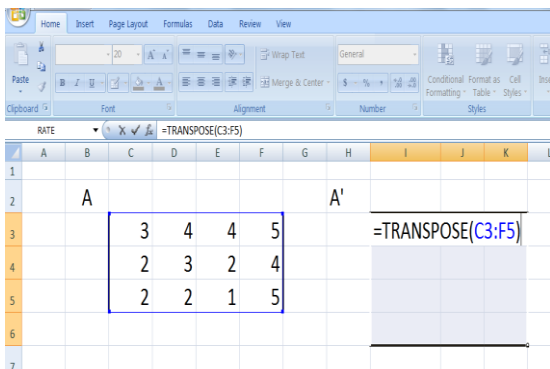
Home Insert Page Layout Formulas Data Review View

Paste
Clipboard
20
A A
B I U
Font
Wrap Text
Merge & Center
Alignment
General
$ % ,
Number
Conditional Formatting
Format as Table
Cell Styles
Styles
Ins

RATE
=TRANSPOSE(C3:F5)

| | A | B | C | D | E | F | G | H | I | J | K | L |
|---|---|---|---|---|---|---|---|---|---|---|---|---|
| 1 | | | | | | | | | | | | |
| 2 | | A | | | | | | A' | | | | |
| 3 | | | 3 | 4 | 4 | 5 | | | =TRANSPOSE(C3:F5) | | | |
| 4 | | | 2 | 3 | 2 | 4 | | | | | | |
| 5 | | | 2 | 2 | 1 | 5 | | | | | | |
| 6 | | | | | | | | | | | | |
| 7 | | | | | | | | | | | | |